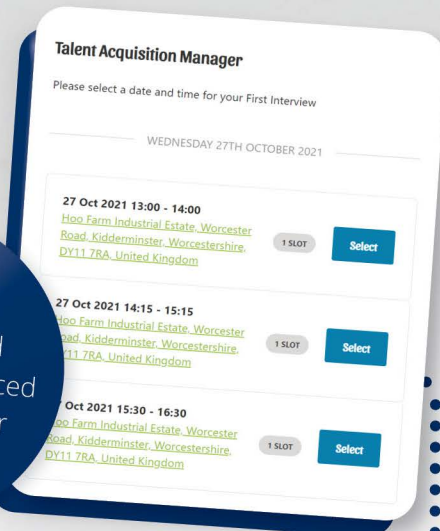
Talent Acquisition Manager

Please select a date and time for your First Interview

WEDNESDAY 27TH OCTOBER 2021

27 Oct 2021 13:00 - 14:00
Hoo Farm Industrial Estate, Worcester Road, Kidderminster, Worcestershire, DY11 7RA, United Kingdom
1 SLOT
Select

27 Oct 2021 14:15 - 15:15
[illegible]oo Farm Industrial Estate, Worcester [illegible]oad, Kidderminster, Worcestershire, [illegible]Y11 7RA, United Kingdom
1 SLOT
Select

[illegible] Oct 2021 15:30 - 16:30
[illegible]oo Farm Industrial Estate, Worcester Road, Kidderminster, Worcestershire, DY11 7RA, United Kingdom
1 SLOT
Select

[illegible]d
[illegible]ced
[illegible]r